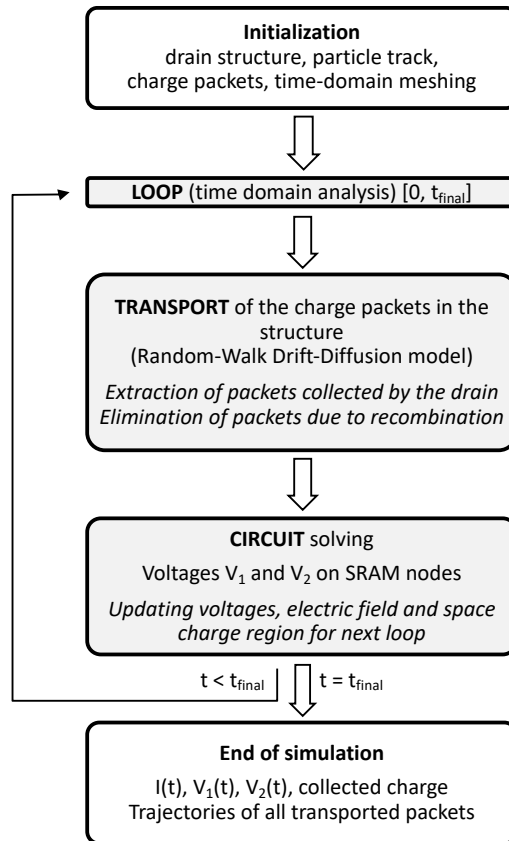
**Initialization**
drain structure, particle track, charge packets, time-domain meshing

**LOOP** (time domain analysis) [0, $t_{final}$]

**TRANSPORT** of the charge packets in the structure
(Random-Walk Drift-Diffusion model)

*Extraction of packets collected by the drain*
*Elimination of packets due to recombination*

**CIRCUIT** solving

Voltages $V_1$ and $V_2$ on SRAM nodes

*Updating voltages, electric field and space charge region for next loop*

$t < t_{final}$

$t = t_{final}$

**End of simulation**
I(t), $V_1$(t), $V_2$(t), collected charge
Trajectories of all transported packets